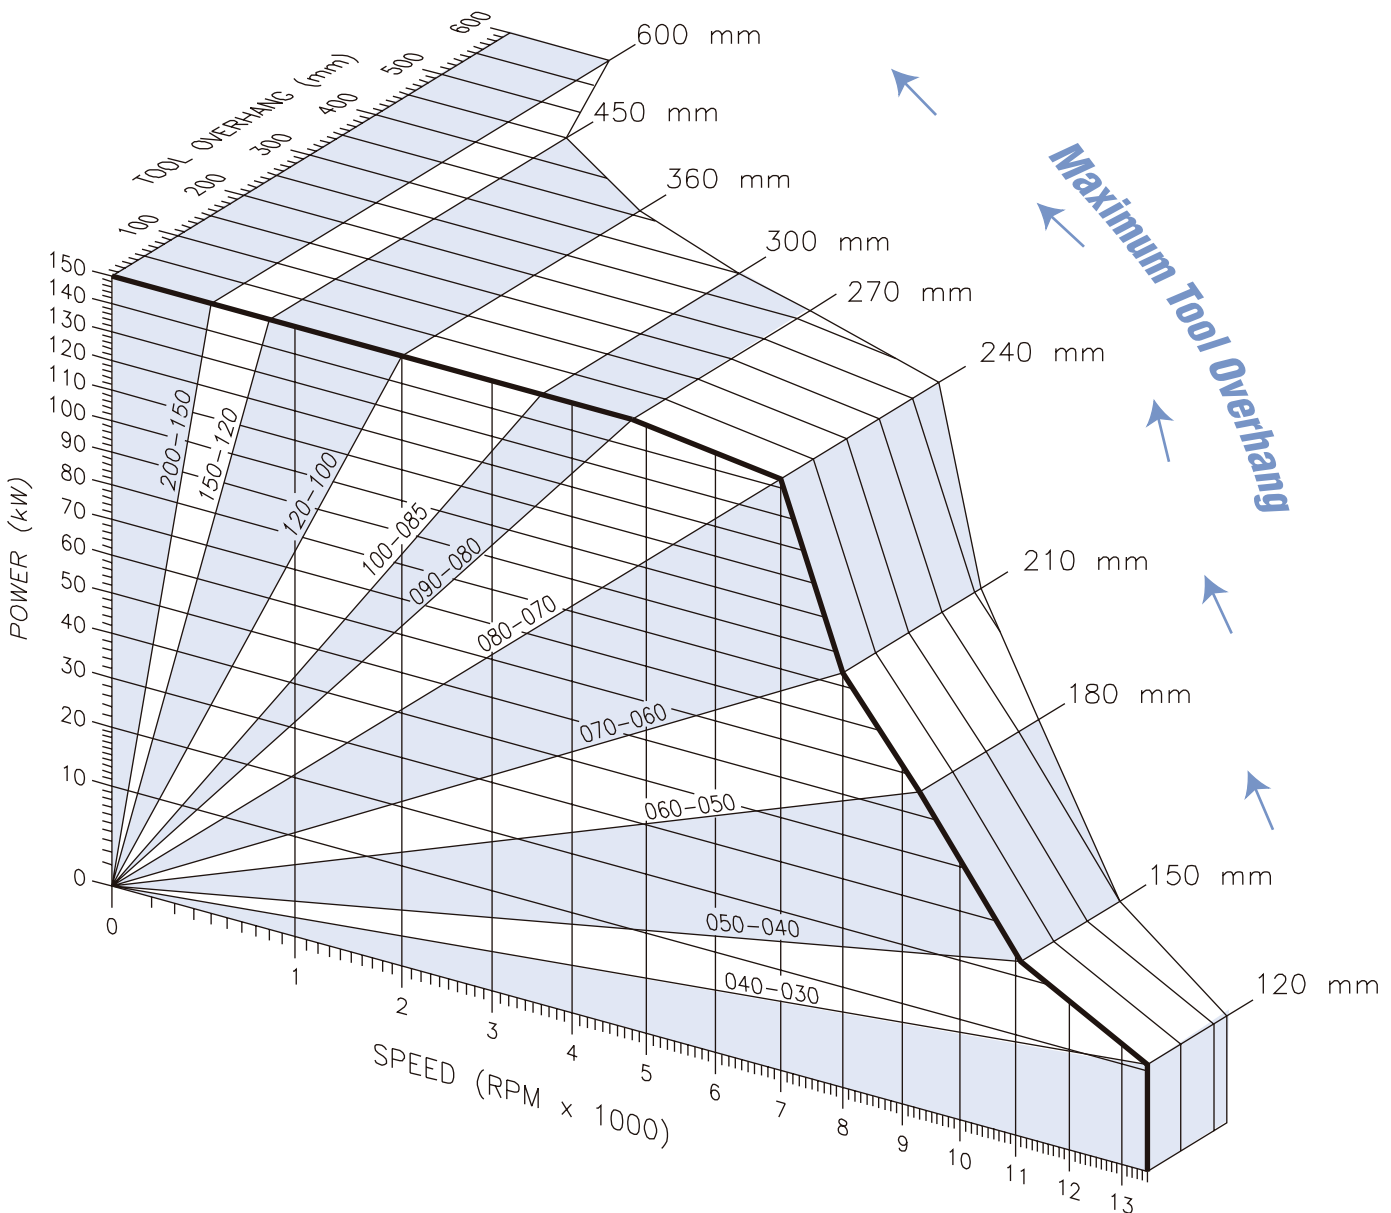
TOOL OVERHANG (mm)
100
200
300
400
500
600

600 mm
450 mm
360 mm
300 mm
270 mm
240 mm
210 mm
180 mm
150 mm
120 mm

Maximum Tool Overhang

POWER (kW)
150
140
130
120
110
100
90
80
70
60
50
40
30
20
10
0

200–150
150–120
120–100
100–085
090–080
080–070
070–060
060–050
050–040
040–030

0
1
2
3
4
5
6
7
8
9
10
11
12
13

SPEED (RPM x 1000)